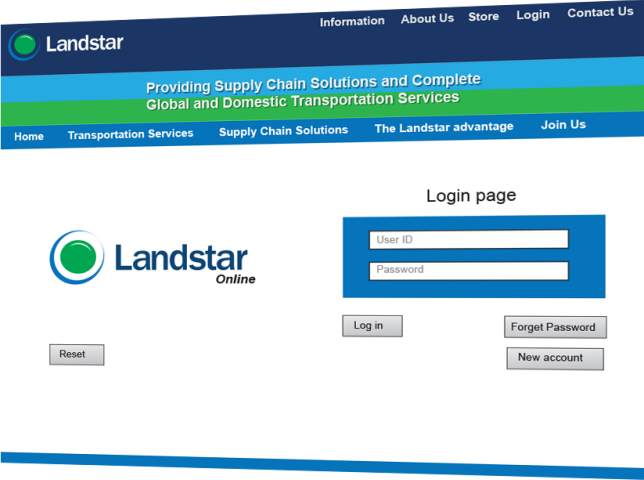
Information About Us Store Login Contact Us

Landstar

Providing Supply Chain Solutions and Complete Global and Domestic Transportation Services

Home Transportation Services Supply Chain Solutions The Landstar advantage Join Us

Login page

Landstar Online

User ID

Password

Log in

Forget Password

Reset

New account